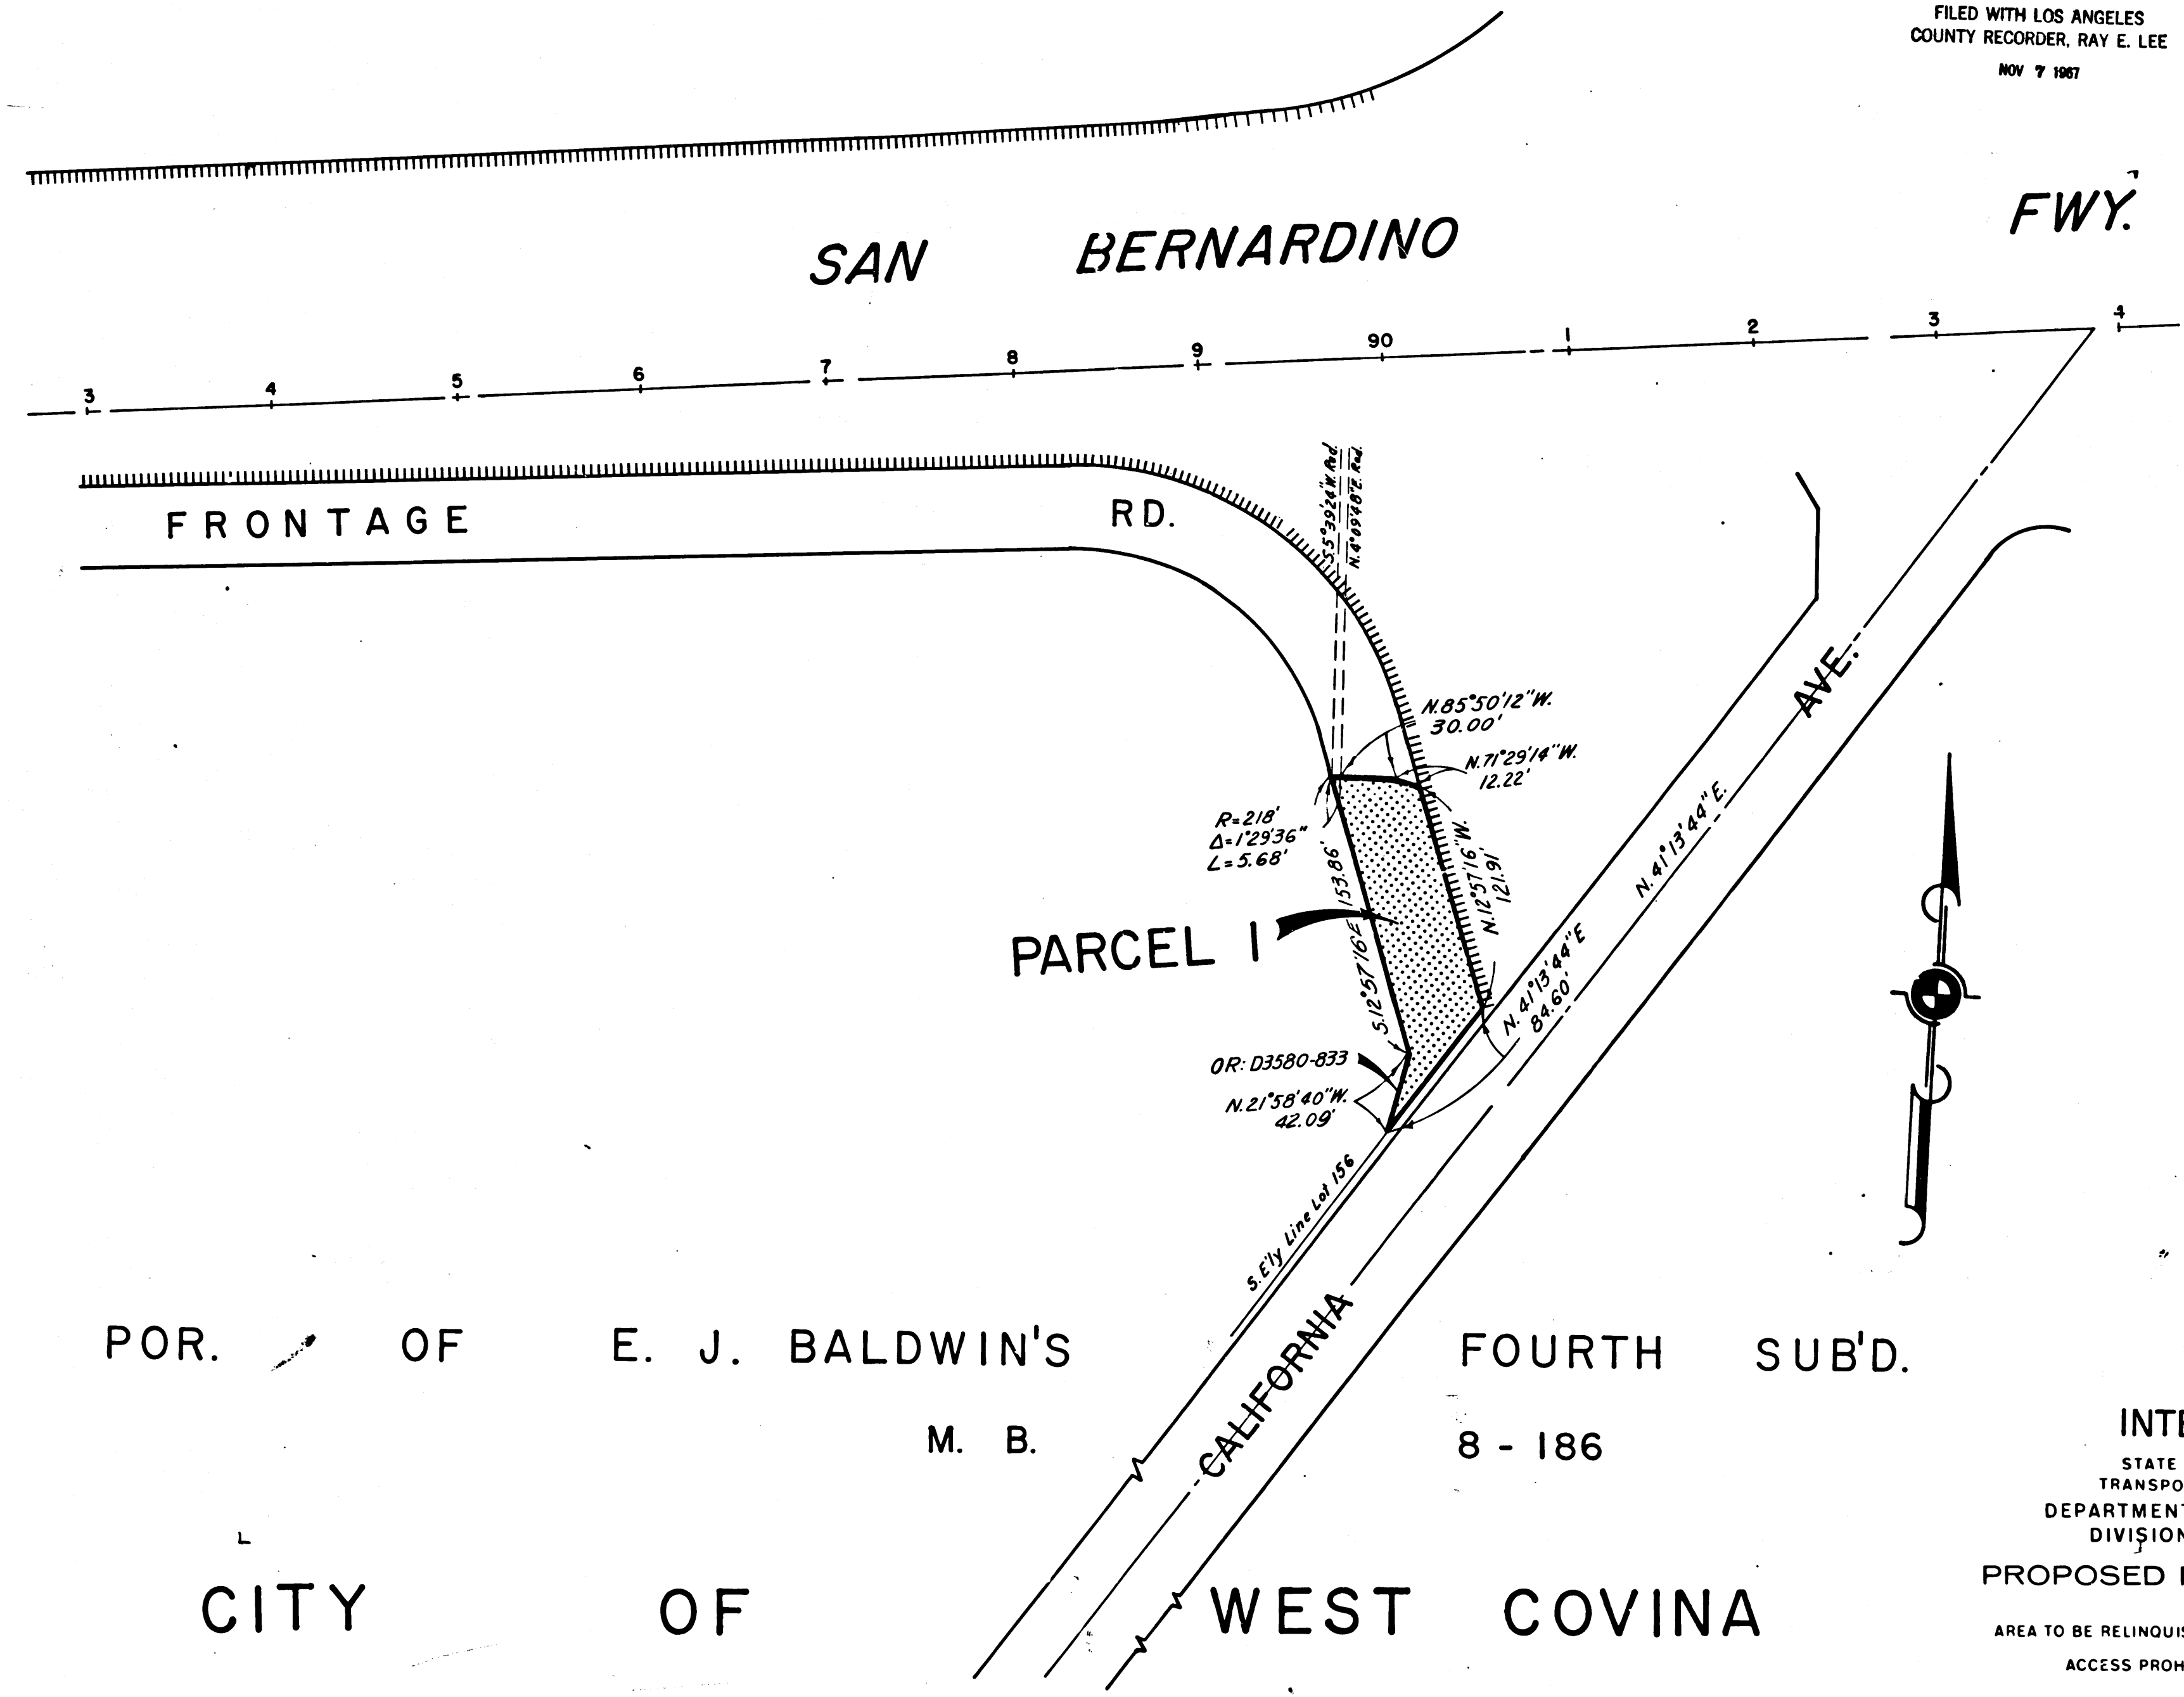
FILED WITH LOS ANGELES
COUNTY RECORDER, RAY E. LEE
NOV 7 1967

SAN BERNARDINO FWY.

3 4 5 6 7 8 9 90 1 2 3 4

FRONTAGE RD.

S.5°39'24"W. Rad.
N.6°09'48"E. Rad.

N.85°50'12"W.
30.00'

N.71°29'14"W.
12.22'

R=218'
Δ=1°29'36"
L=5.68'

153.86'
S.12°57'16"E.

N.12°57'16"W.
121.91'

PARCEL 1

N.41°13'44"E.
84.60'

N.41°13'44"E.

AVE.

OR: D3580-833

N.21°58'40"W.
42.09'

S.E'ly Line Lot 156

CALIFORNIA

POR. OF E. J. BALDWIN'S FOURTH SUB'D.

M. B. 8 - 186

CITY OF WEST COVINA

INTE
STATE
TRANSPO
DEPARTMENT
DIVISION
PROPOSED
AREA TO BE RELINQUI
ACCESS PROH